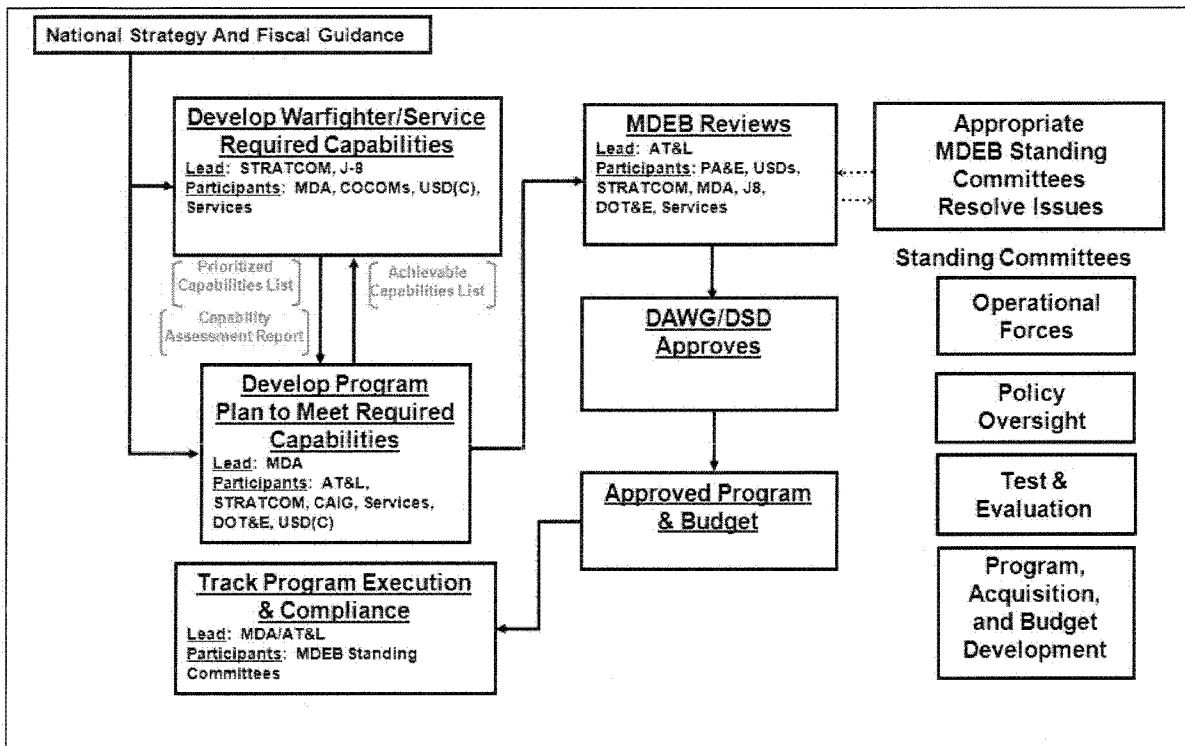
National Strategy And Fiscal Guidance

Develop Warfighter/Service Required Capabilities
Lead: STRATCOM, J-8
Participants: MDA, COCOMs, USD(C), Services

Prioritized Capabilities List

Capability Assessment Report

Achievable Capabilities List

Develop Program Plan to Meet Required Capabilities
Lead: MDA
Participants: AT&L, STRATCOM, CAIG, Services, DOT&E, USD(C)

MDEB Reviews
Lead: AT&L
Participants: PA&E, USDs, STRATCOM, MDA, J8, DOT&E, Services

Appropriate MDEB Standing Committees Resolve Issues

Standing Committees

Operational Forces

Policy Oversight

Test & Evaluation

Program, Acquisition, and Budget Development

DAWG/DSD Approves

Approved Program & Budget

Track Program Execution & Compliance
Lead: MDA/AT&L
Participants: MDEB Standing Committees